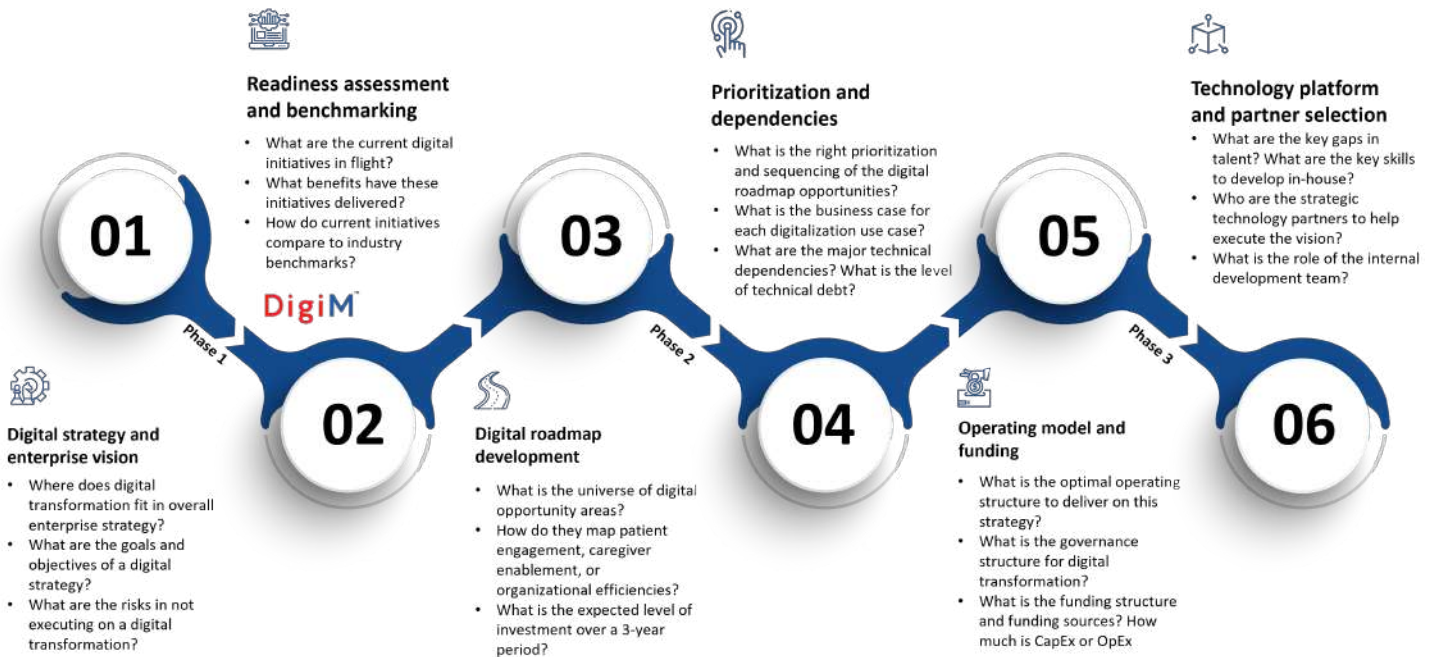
Readiness assessment and benchmarking

- What are the current digital initiatives in flight?
- What benefits have these initiatives delivered?
- How do current initiatives compare to industry benchmarks?

Prioritization and dependencies

- What is the right prioritization and sequencing of the digital roadmap opportunities?
- What is the business case for each digitalization use case?
- What are the major technical dependencies? What is the level of technical debt?

Technology platform and partner selection

- What are the key gaps in talent? What are the key skills to develop in-house?
- Who are the strategic technology partners to help execute the vision?
- What is the role of the internal development team?

01

03

05

DigiM

Phase 1

Phase 2

Phase 3

02

04

06

Digital strategy and enterprise vision

- Where does digital transformation fit in overall enterprise strategy?
- What are the goals and objectives of a digital strategy?
- What are the risks in not executing on a digital transformation?

Digital roadmap development

- What is the universe of digital opportunity areas?
- How do they map patient engagement, caregiver enablement, or organizational efficiencies?
- What is the expected level of investment over a 3-year period?

Operating model and funding

- What is the optimal operating structure to deliver on this strategy?
- What is the governance structure for digital transformation?
- What is the funding structure and funding sources? How much is CapEx or OpEx